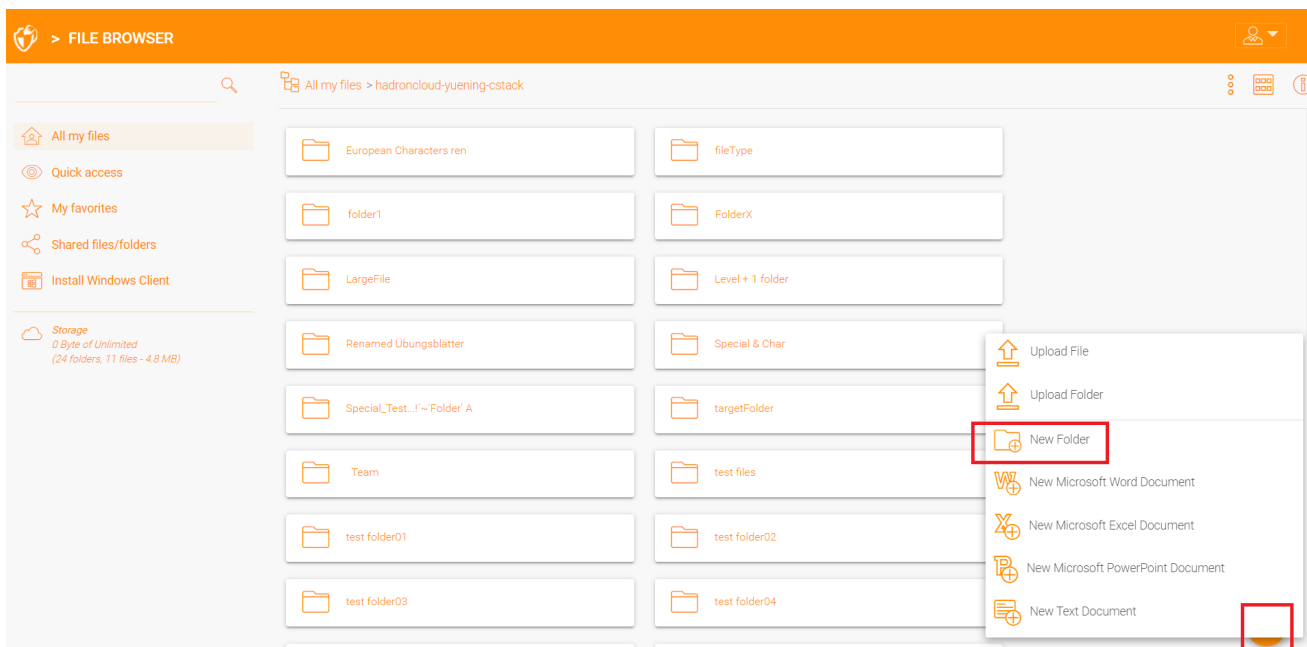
> FILE BROWSER

All my files > hadroncloud-yuening-cstack

All my files
Quick access
My favorites
Shared files/folders
Install Windows Client

Storage
0 Byte of Unlimited
(24 folders, 11 files - 4.8 MB)

European Characters ren
fileType
folder1
FolderX
LargeFile
Level + 1 folder
Renamed Übungsblatter
Special & Char
Special_Test...!'~'Folder' A
targetFolder
Team
test files
test folder01
test folder02
test folder03
test folder04

Upload File
Upload Folder
New Folder
New Microsoft Word Document
New Microsoft Excel Document
New Microsoft PowerPoint Document
New Text Document